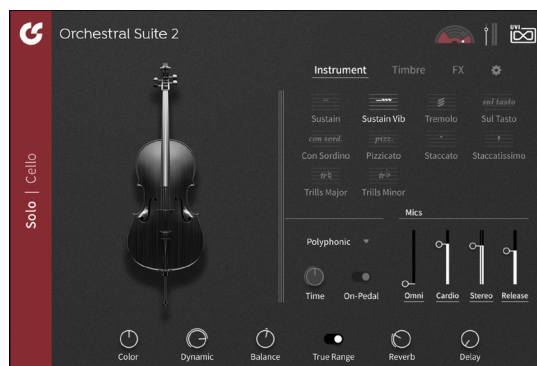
Orchestral Suite 2

UVI

Instrument Timbre FX

sul tasto
Sustain Sustain Vib Tremolo Sul Tasto

con sord. pizz.
Con Sordino Pizzicato Staccato Staccatissimo

tr tr
Trills Major Trills Minor

Solo | Cello

Mics

Polyphonic

Time On-Pedal Omni Cardio Stereo Release

Color Dynamic Balance True Range Reverb Delay